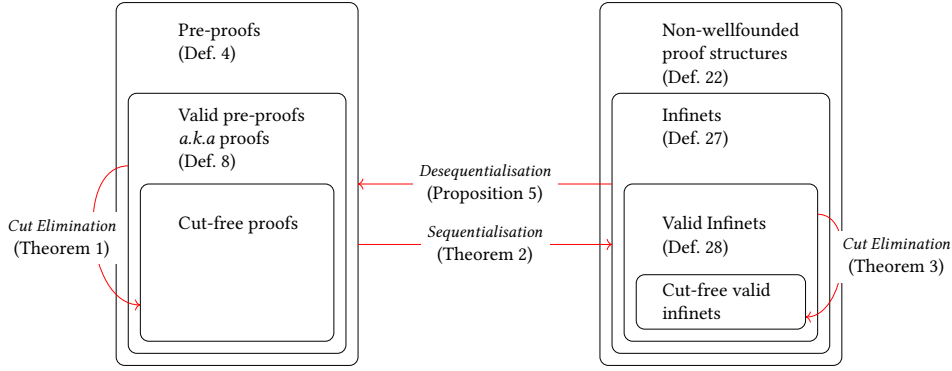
Pre-proofs
(Def. 4)

Valid pre-proofs
*a.k.a* proofs
(Def. 8)

Cut-free proofs

*Cut Elimination*
(Theorem 1)

*Desequentialisation*
(Proposition 5)

*Sequentialisation*
(Theorem 2)

Non-wellfounded
proof structures
(Def. 22)

Infinets
(Def. 27)

Valid Infinets
(Def. 28)

Cut-free valid
infinets

*Cut Elimination*
(Theorem 3)